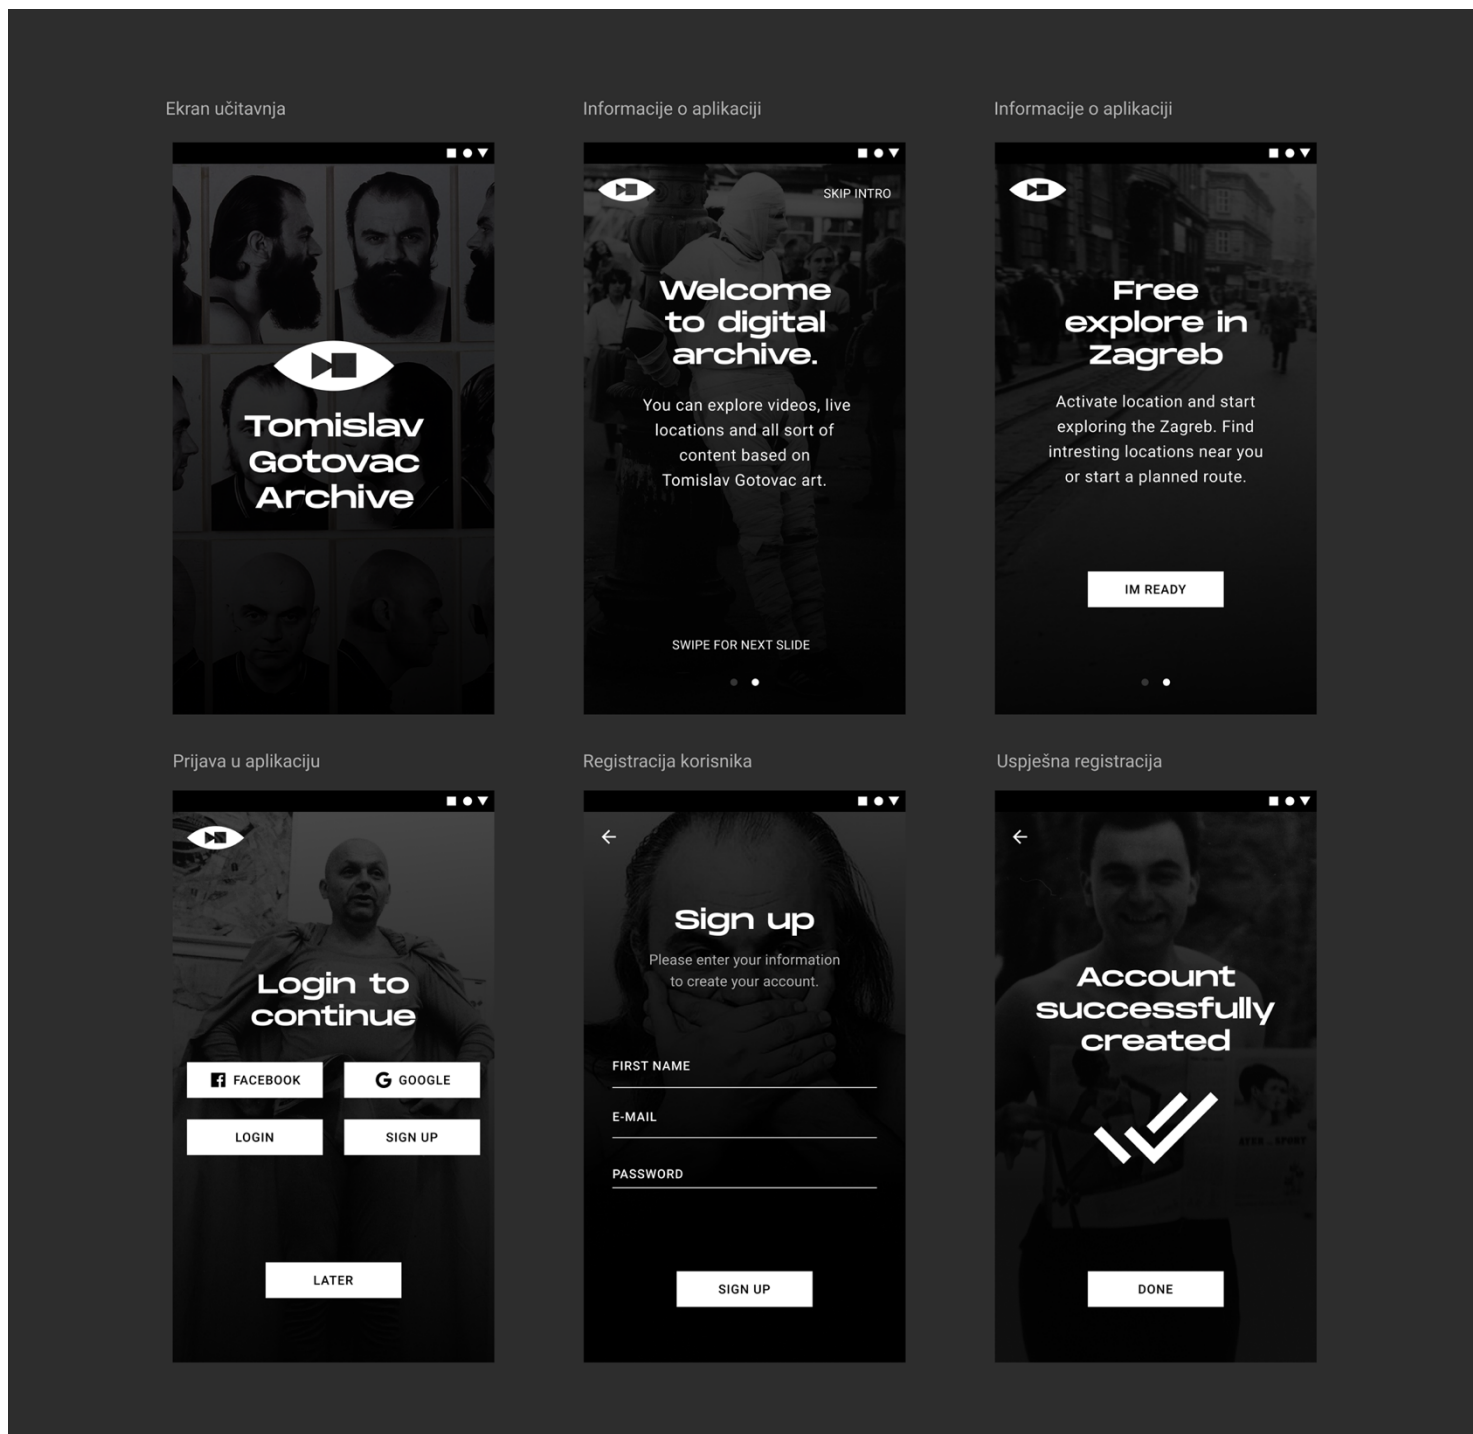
Ekran učitavnja

Tomislav Gotovac Archive

Informacije o aplikaciji

SKIP INTRO

Welcome to digital archive.

You can explore videos, live locations and all sort of content based on Tomislav Gotovac art.

SWIPE FOR NEXT SLIDE

Informacije o aplikaciji

Free explore in Zagreb

Activate location and start exploring the Zagreb. Find intresting locations near you or start a planned route.

IM READY

Prijava u aplikaciju

Login to continue

FACEBOOK

GOOGLE

LOGIN

SIGN UP

LATER

Registracija korisnika

Sign up

Please enter your information to create your account.

FIRST NAME

E-MAIL

PASSWORD

SIGN UP

Uspješna registracija

Account successfully created

DONE